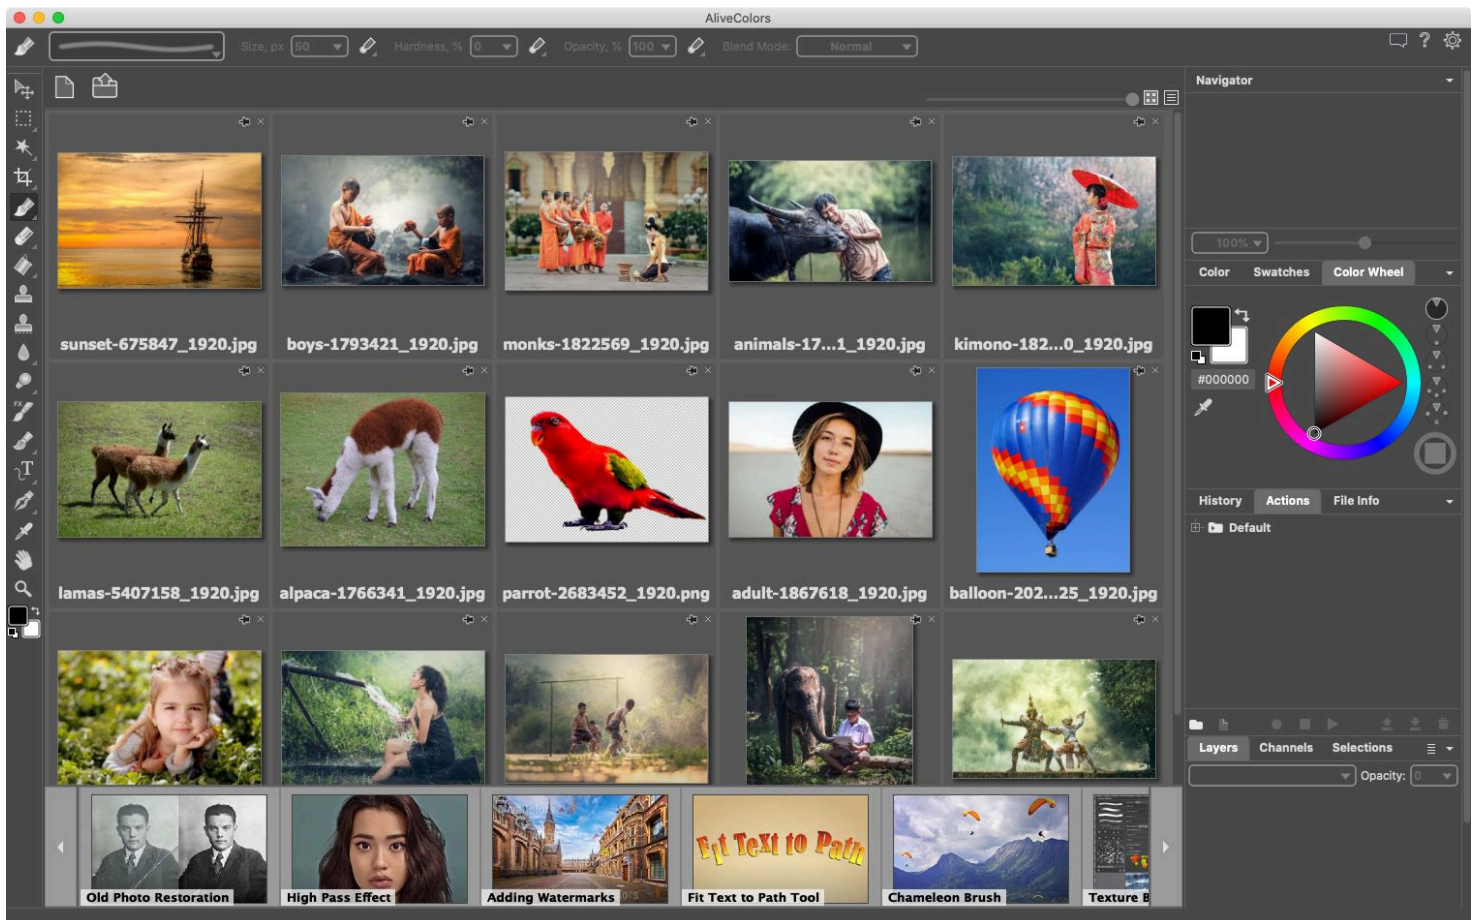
AliveColors

Size, px 50 Hardness, % 0 Opacity, % 100 Blend Mode: Normal

sunset-675847_1920.jpg
boys-1793421_1920.jpg
monks-1822569_1920.jpg
animals-17...1_1920.jpg
kimono-182...0_1920.jpg
lamas-5407158_1920.jpg
alpaca-1766341_1920.jpg
parrot-2683452_1920.png
adult-1867618_1920.jpg
balloon-202...25_1920.jpg

Old Photo Restoration
High Pass Effect
Adding Watermarks
Fit Text to Path
Fit Text to Path Tool
Chameleon Brush
Texture B

Navigator
100%
Color Swatches Color Wheel
#000000
History Actions File Info
Default
Layers Channels Selections
Opacity: 0